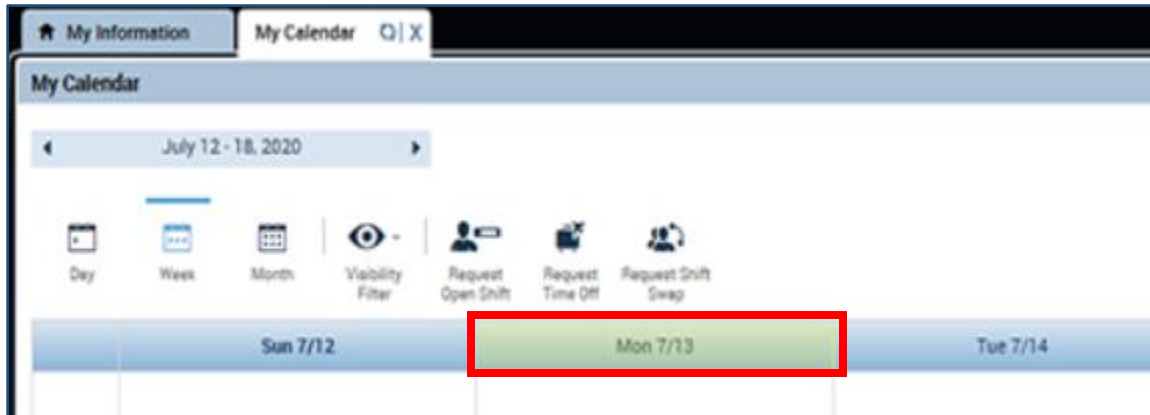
My Information

My Calendar

My Calendar

July 12 - 18, 2020

Day

Week

Month

Visibility Filter

Request Open Shift

Request Time Off

Request Shift Swap

| | Sun 7/12 | Mon 7/13 | Tue 7/14 |
|---|---|---|---|